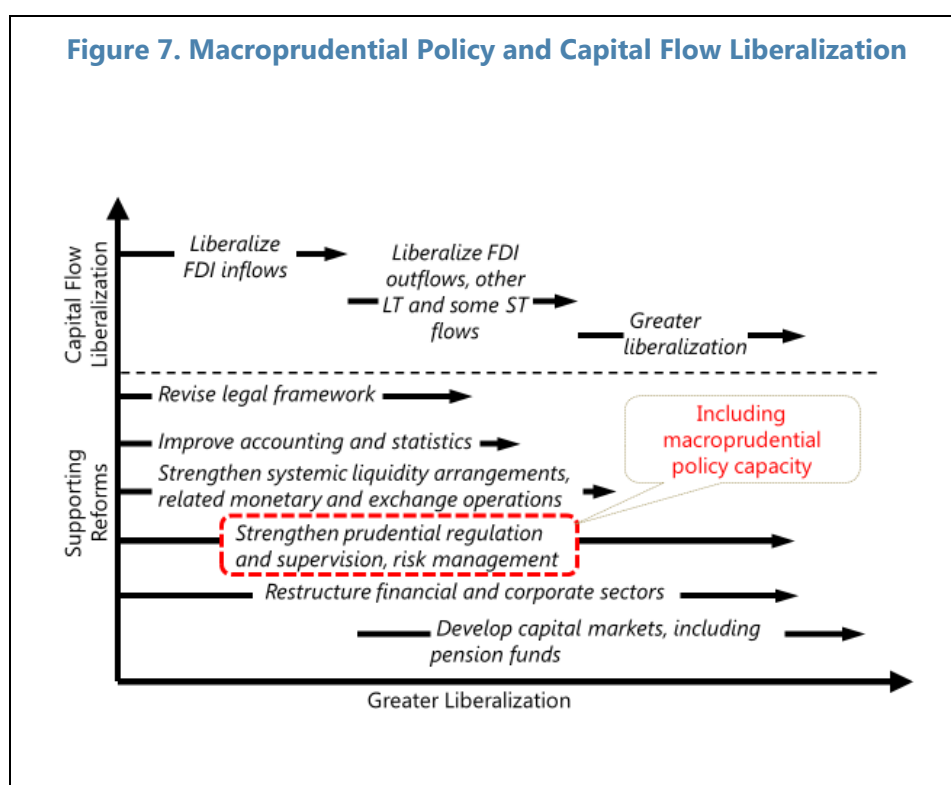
Figure 7. Macroprudential Policy and Capital Flow Liberalization

Capital Flow Liberalization

Liberalize FDI inflows

Liberalize FDI outflows, other LT and some ST flows

Greater liberalization

Supporting Reforms

Revise legal framework

Improve accounting and statistics

Strengthen systemic liquidity arrangements, related monetary and exchange operations

Including macroprudential policy capacity

Strengthen prudential regulation and supervision, risk management

Restructure financial and corporate sectors

Develop capital markets, including pension funds

Greater Liberalization